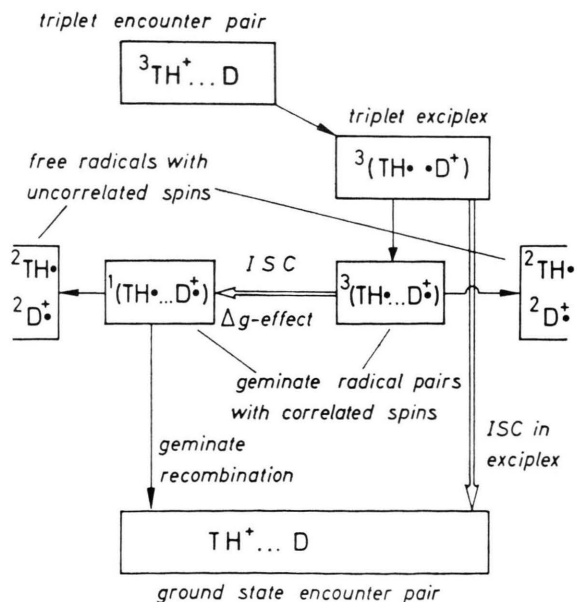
triplet encounter pair

$^{3}TH^{+}\ldots D$

triplet exciplex

$^{3}(TH\bullet\ \bullet D^{+})$

free radicals with uncorrelated spins

$^{2}TH\bullet$

$^{2}D^{+}_{\bullet}$

ISC

$^{1}(TH\bullet\ldots D^{+}_{\bullet})$

$\Delta g$-effect

$^{3}(TH\bullet\ldots D^{+}_{\bullet})$

$^{2}TH\bullet$

$^{2}D^{+}_{\bullet}$

geminate radical pairs with correlated spins

geminate recombination

ISC in exciplex

$TH^{+}\ldots D$

ground state encounter pair